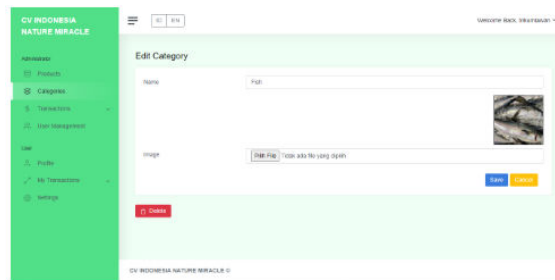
CV INDONESIA NATURE MIRACLE

Administrator

Products

Categories

Transactions

User Management

User

Profile

My Transactions

Settings

ID EN

Welcome Back, Mbumbaxan

Edit Category

Name

Fish

Image

Pilih File Tidak ada file yang dipilih

Save Cancel

Delete

CV INDONESIA NATURE MIRACLE ©